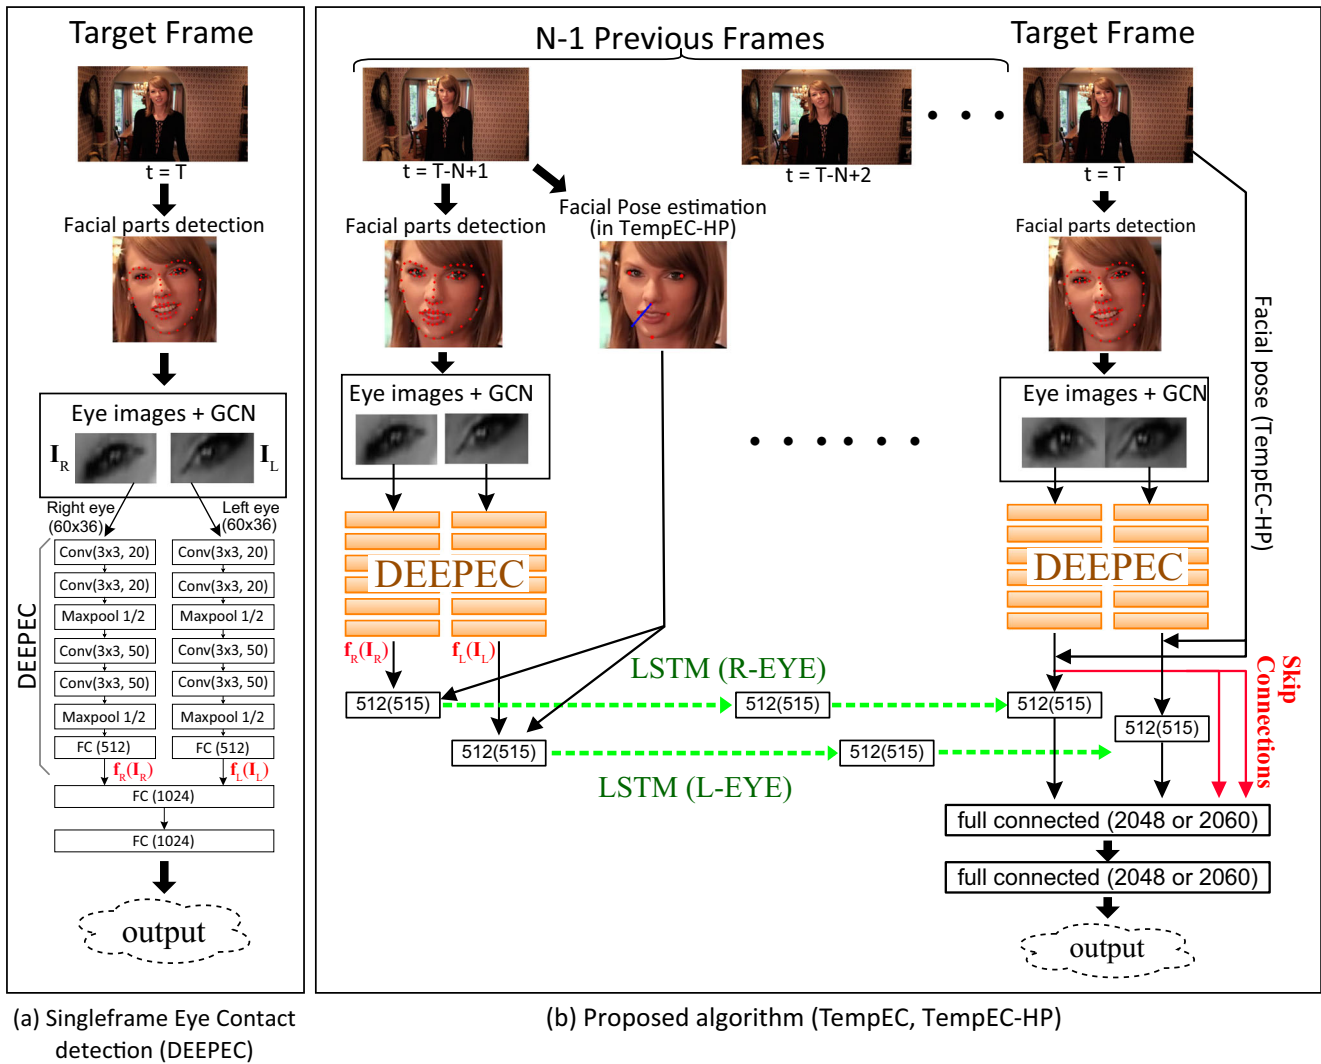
Target Frame

t = T

Facial parts detection

Eye images + GCN

$\mathbf{I}_R$

$\mathbf{I}_L$

Right eye (60x36)

Left eye (60x36)

DEEPEC

| Conv(3x3, 20) | Conv(3x3, 20) |
|---|---|
| Conv(3x3, 20) | Conv(3x3, 20) |
| Maxpool 1/2 | Maxpool 1/2 |
| Conv(3x3, 50) | Conv(3x3, 50) |
| Conv(3x3, 50) | Conv(3x3, 50) |
| Maxpool 1/2 | Maxpool 1/2 |
| FC (512) | FC (512) |

$\mathbf{f}_R(\mathbf{I}_R)$

$\mathbf{f}_L(\mathbf{I}_L)$

FC (1024)

FC (1024)

output

N-1 Previous Frames

Target Frame

t = T-N+1

t = T-N+2

t = T

Facial parts detection

Facial Pose estimation (in TempEC-HP)

Facial parts detection

Facial pose (TempEC-HP)

Eye images + GCN

Eye images + GCN

DEEPEC

DEEPEC

$\mathbf{f}_R(\mathbf{I}_R)$

$\mathbf{f}_L(\mathbf{I}_L)$

LSTM (R-EYE)

512(515)

512(515)

512(515)

512(515)

512(515)

512(515)

LSTM (L-EYE)

Skip Connections

full connected (2048 or 2060)

full connected (2048 or 2060)

output

(a) Singleframe Eye Contact detection (DEEPEC)

(b) Proposed algorithm (TempEC, TempEC-HP)